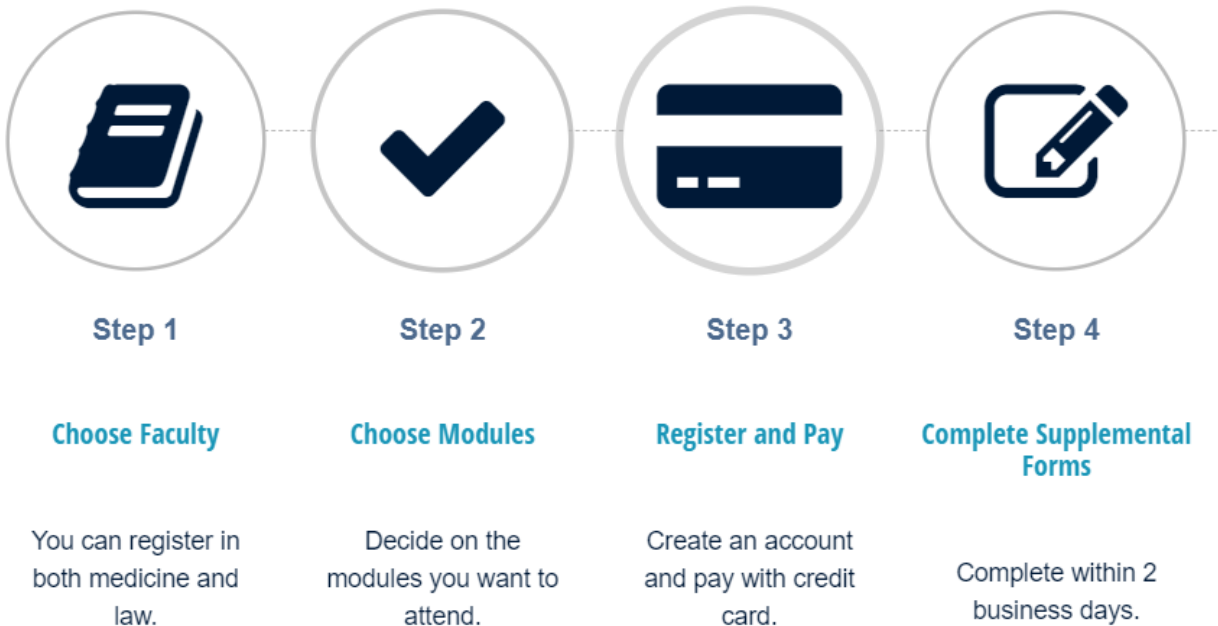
Step 1

Choose Faculty

You can register in both medicine and law.

Step 2

Choose Modules

Decide on the modules you want to attend.

Step 3

Register and Pay

Create an account and pay with credit card.

Step 4

Complete Supplemental Forms

Complete within 2 business days.